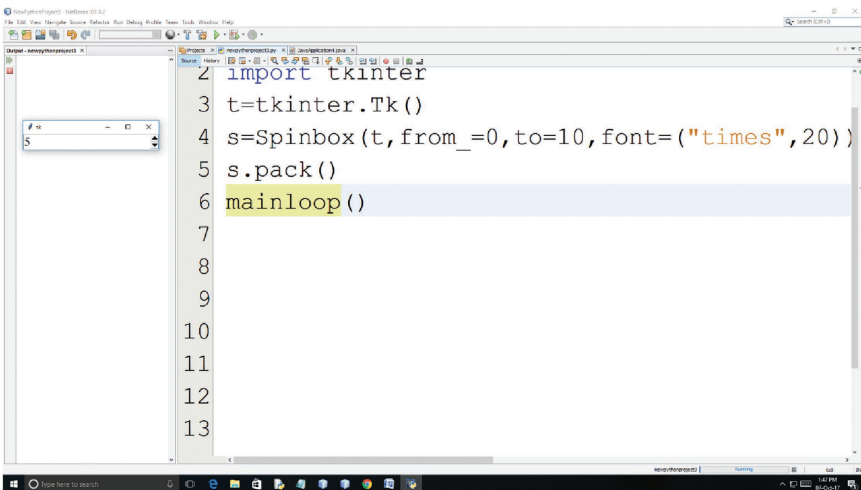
NewPythonProject5 - NetBeans IDE 8.2

File Edit View Navigate Source Refactor Run Debug Profile Team Tools Window Help

Search (Ctrl+I)

Output - newpythonproject3 ×

Projects × newpythonproject3.py × JavaApplication4.java ×

Source History

tk

5

2 import tkinter
3 t=tkinter.Tk()
4 s=Spinbox(t,from_=0,to=10,font=("times",20))
5 s.pack()
6 mainloop()
7
8
9
10
11
12
13

newpythonproject3 Running

Type here to search

1:47 PM
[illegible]